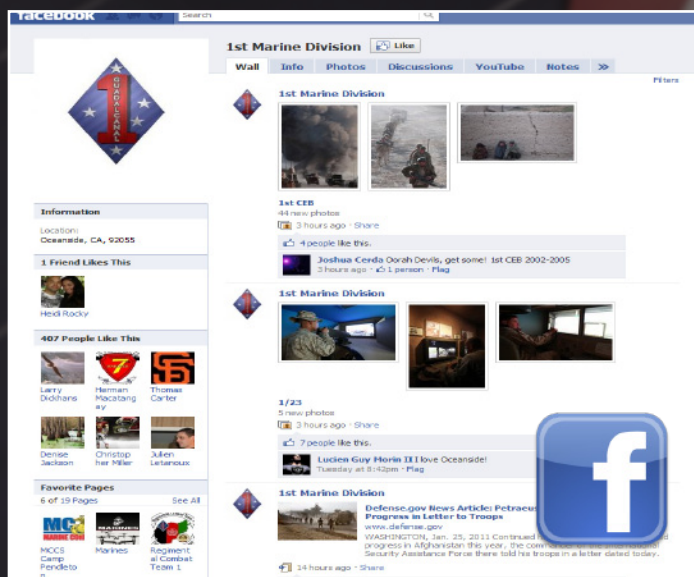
facebook
Search

GUADALCANAL
1

1st Marine Division
Like

Wall
Info
Photos
Discussions
YouTube
Notes
»

Filters

Information
Location:
Oceanside, CA, 92055

1 Friend Likes This
Heidi Rocky

407 People Like This
Larry Dickhans
Herman Macatangay
Thomas Carter
Denise Jackson
Christopher Miller
Julien Letanoux

Favorite Pages
6 of 19 Pages
See All
MCCS Camp Pendleton
Marines
Regimental Combat Team 1

1st Marine Division
1st CEB
44 new photos
3 hours ago · Share
4 people like this.
Joshua Cerda Oorah Devils, get some! 1st CEB 2002-2005
3 hours ago · 1 person · Flag

1st Marine Division
1/23
5 new photos
3 hours ago · Share
7 people like this.
Lucien Guy Morin II I love Oceanside!
Tuesday at 8:42pm · Flag

1st Marine Division
Defense.gov News Article: Petraeus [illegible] Progress in Letter to Troops
www.defense.gov
WASHINGTON, Jan. 25, 2011 Continued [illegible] progress in Afghanistan this year, the comm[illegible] Security Assistance Force there told his troops in a letter dated today.
14 hours ago · Share

f